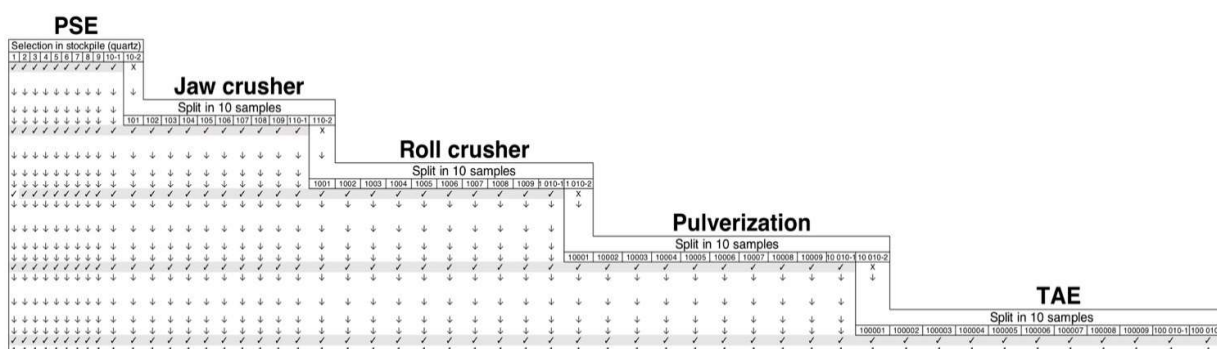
PSE

Selection in stockpile (quartz)

| 1 | 2 | 3 | 4 | 5 | 6 | 7 | 8 | 9 | 10-1 | 10-2 |
|---|---|---|---|---|---|---|---|---|---|---|
| ✓ | ✓ | ✓ | ✓ | ✓ | ✓ | ✓ | ✓ | ✓ | ✓ | x |

Jaw crusher

Split in 10 samples

| 101 | 102 | 103 | 104 | 105 | 106 | 107 | 108 | 109 | 110-1 | 110-2 |
|---|---|---|---|---|---|---|---|---|---|---|
| ✓ | ✓ | ✓ | ✓ | ✓ | ✓ | ✓ | ✓ | ✓ | ✓ | x |

Roll crusher

Split in 10 samples

| 1001 | 1002 | 1003 | 1004 | 1005 | 1006 | 1007 | 1008 | 1009 | 1 010-1 | 1 010-2 |
|---|---|---|---|---|---|---|---|---|---|---|
| ✓ | ✓ | ✓ | ✓ | ✓ | ✓ | ✓ | ✓ | ✓ | ✓ | x |

Pulverization

Split in 10 samples

| 10001 | 10002 | 10003 | 10004 | 10005 | 10006 | 10007 | 10008 | 10009 | 10 010-1 | 10 010-2 |
|---|---|---|---|---|---|---|---|---|---|---|
| ✓ | ✓ | ✓ | ✓ | ✓ | ✓ | ✓ | ✓ | ✓ | ✓ | x |

TAE

Split in 10 samples

| 100001 | 100002 | 100003 | 100004 | 100005 | 100006 | 100007 | 100008 | 100009 | 100 010-1 | 100 010 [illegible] |
|---|---|---|---|---|---|---|---|---|---|---|
| ✓ | ✓ | ✓ | ✓ | ✓ | ✓ | ✓ | ✓ | ✓ | ✓ | ✓ |